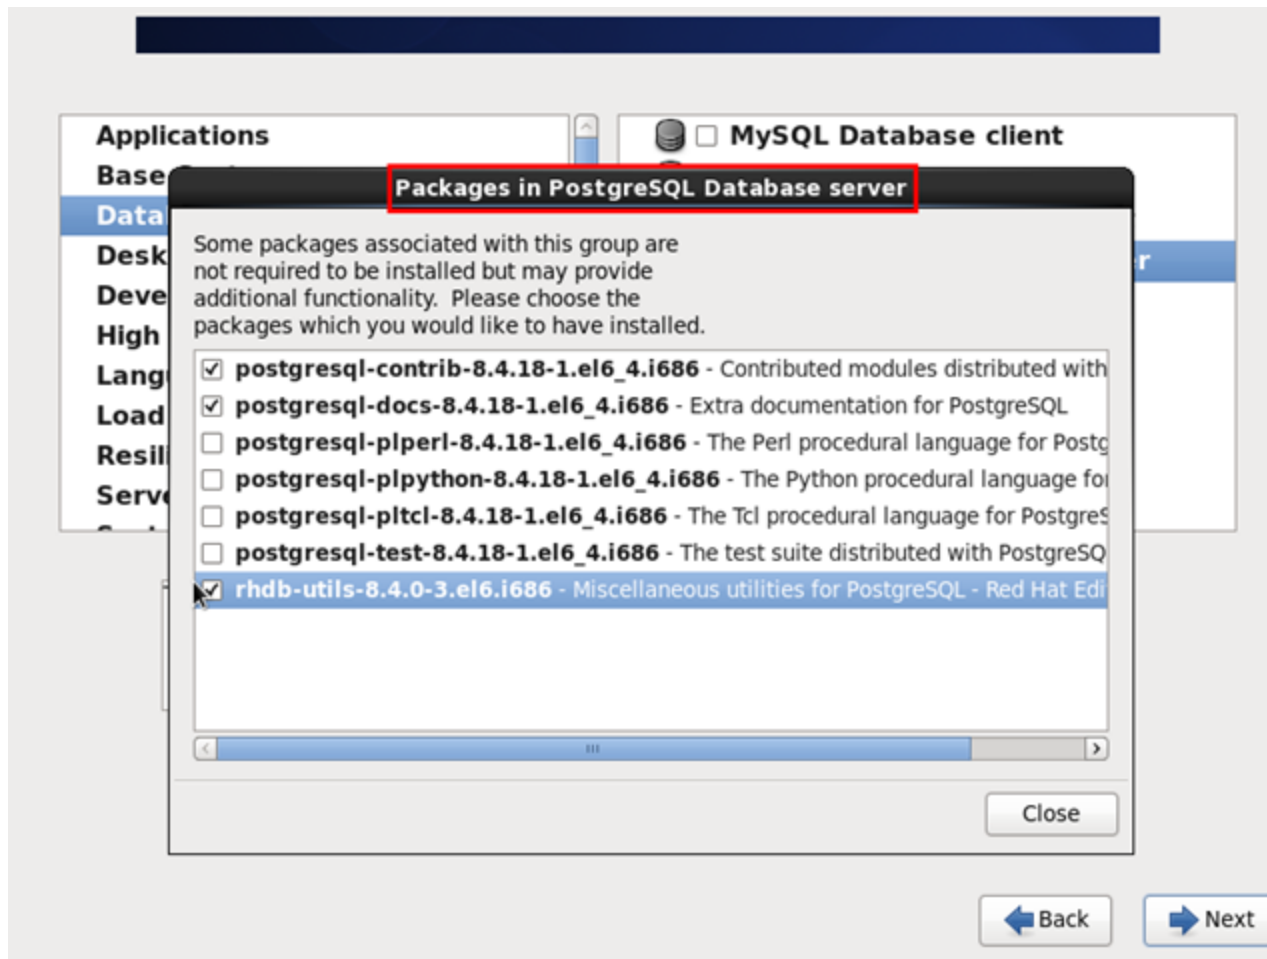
Applications
Base
Data
Desk
Deve
High
Lang
Load
Resil
Serv

MySQL Database client

Packages in PostgreSQL Database server

Some packages associated with this group are not required to be installed but may provide additional functionality. Please choose the packages which you would like to have installed.

postgresql-contrib-8.4.18-1.el6_4.i686 - Contributed modules distributed with
postgresql-docs-8.4.18-1.el6_4.i686 - Extra documentation for PostgreSQL
postgresql-plperl-8.4.18-1.el6_4.i686 - The Perl procedural language for Postg
postgresql-plpython-8.4.18-1.el6_4.i686 - The Python procedural language fo
postgresql-pltcl-8.4.18-1.el6_4.i686 - The Tcl procedural language for PostgreS
postgresql-test-8.4.18-1.el6_4.i686 - The test suite distributed with PostgreSQ
rhdb-utils-8.4.0-3.el6.i686 - Miscellaneous utilities for PostgreSQL - Red Hat Edi

Close

Back
Next